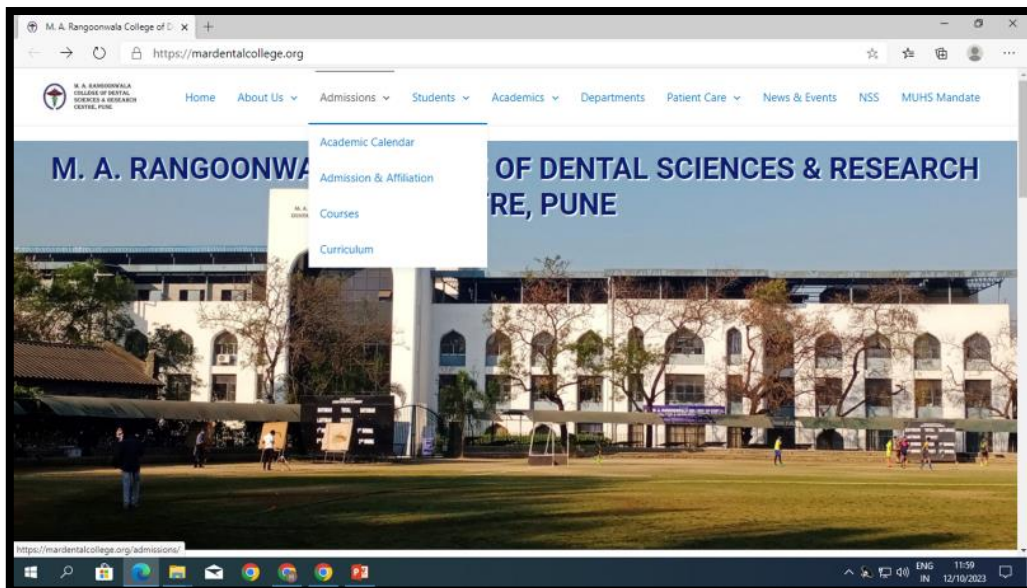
M. A. Rangoonwala College of D ×
https://mardentalcollege.org

M. A. RANGOONWALA COLLEGE OF DENTAL SCIENCES & RESEARCH CENTRE, PUNE

Home About Us Admissions Students Academics Departments Patient Care News & Events NSS MUHS Mandate

Academic Calendar
Admission & Affiliation
Courses
Curriculum

M. A. RANGOONWA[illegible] OF DENTAL SCIENCES & RESEARCH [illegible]TRE, PUNE

https://mardentalcollege.org/admissions/

ENG IN 11:59 12/10/2023